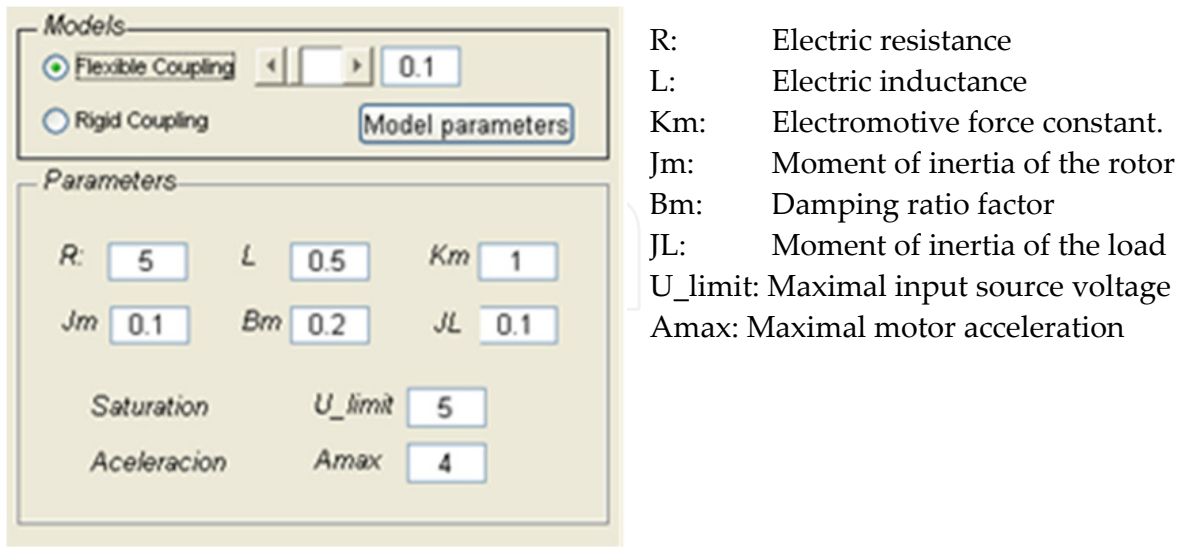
Models

Flexible Coupling 0.1

Rigid Coupling

Model parameters

Parameters

R: 5 L 0.5 Km 1

Jm 0.1 Bm 0.2 JL 0.1

Saturation U_limit 5

Aceleracion Amax 4

R: Electric resistance
L: Electric inductance
Km: Electromotive force constant.
Jm: Moment of inertia of the rotor
Bm: Damping ratio factor
JL: Moment of inertia of the load
U_limit: Maximal input source voltage
Amax: Maximal motor acceleration